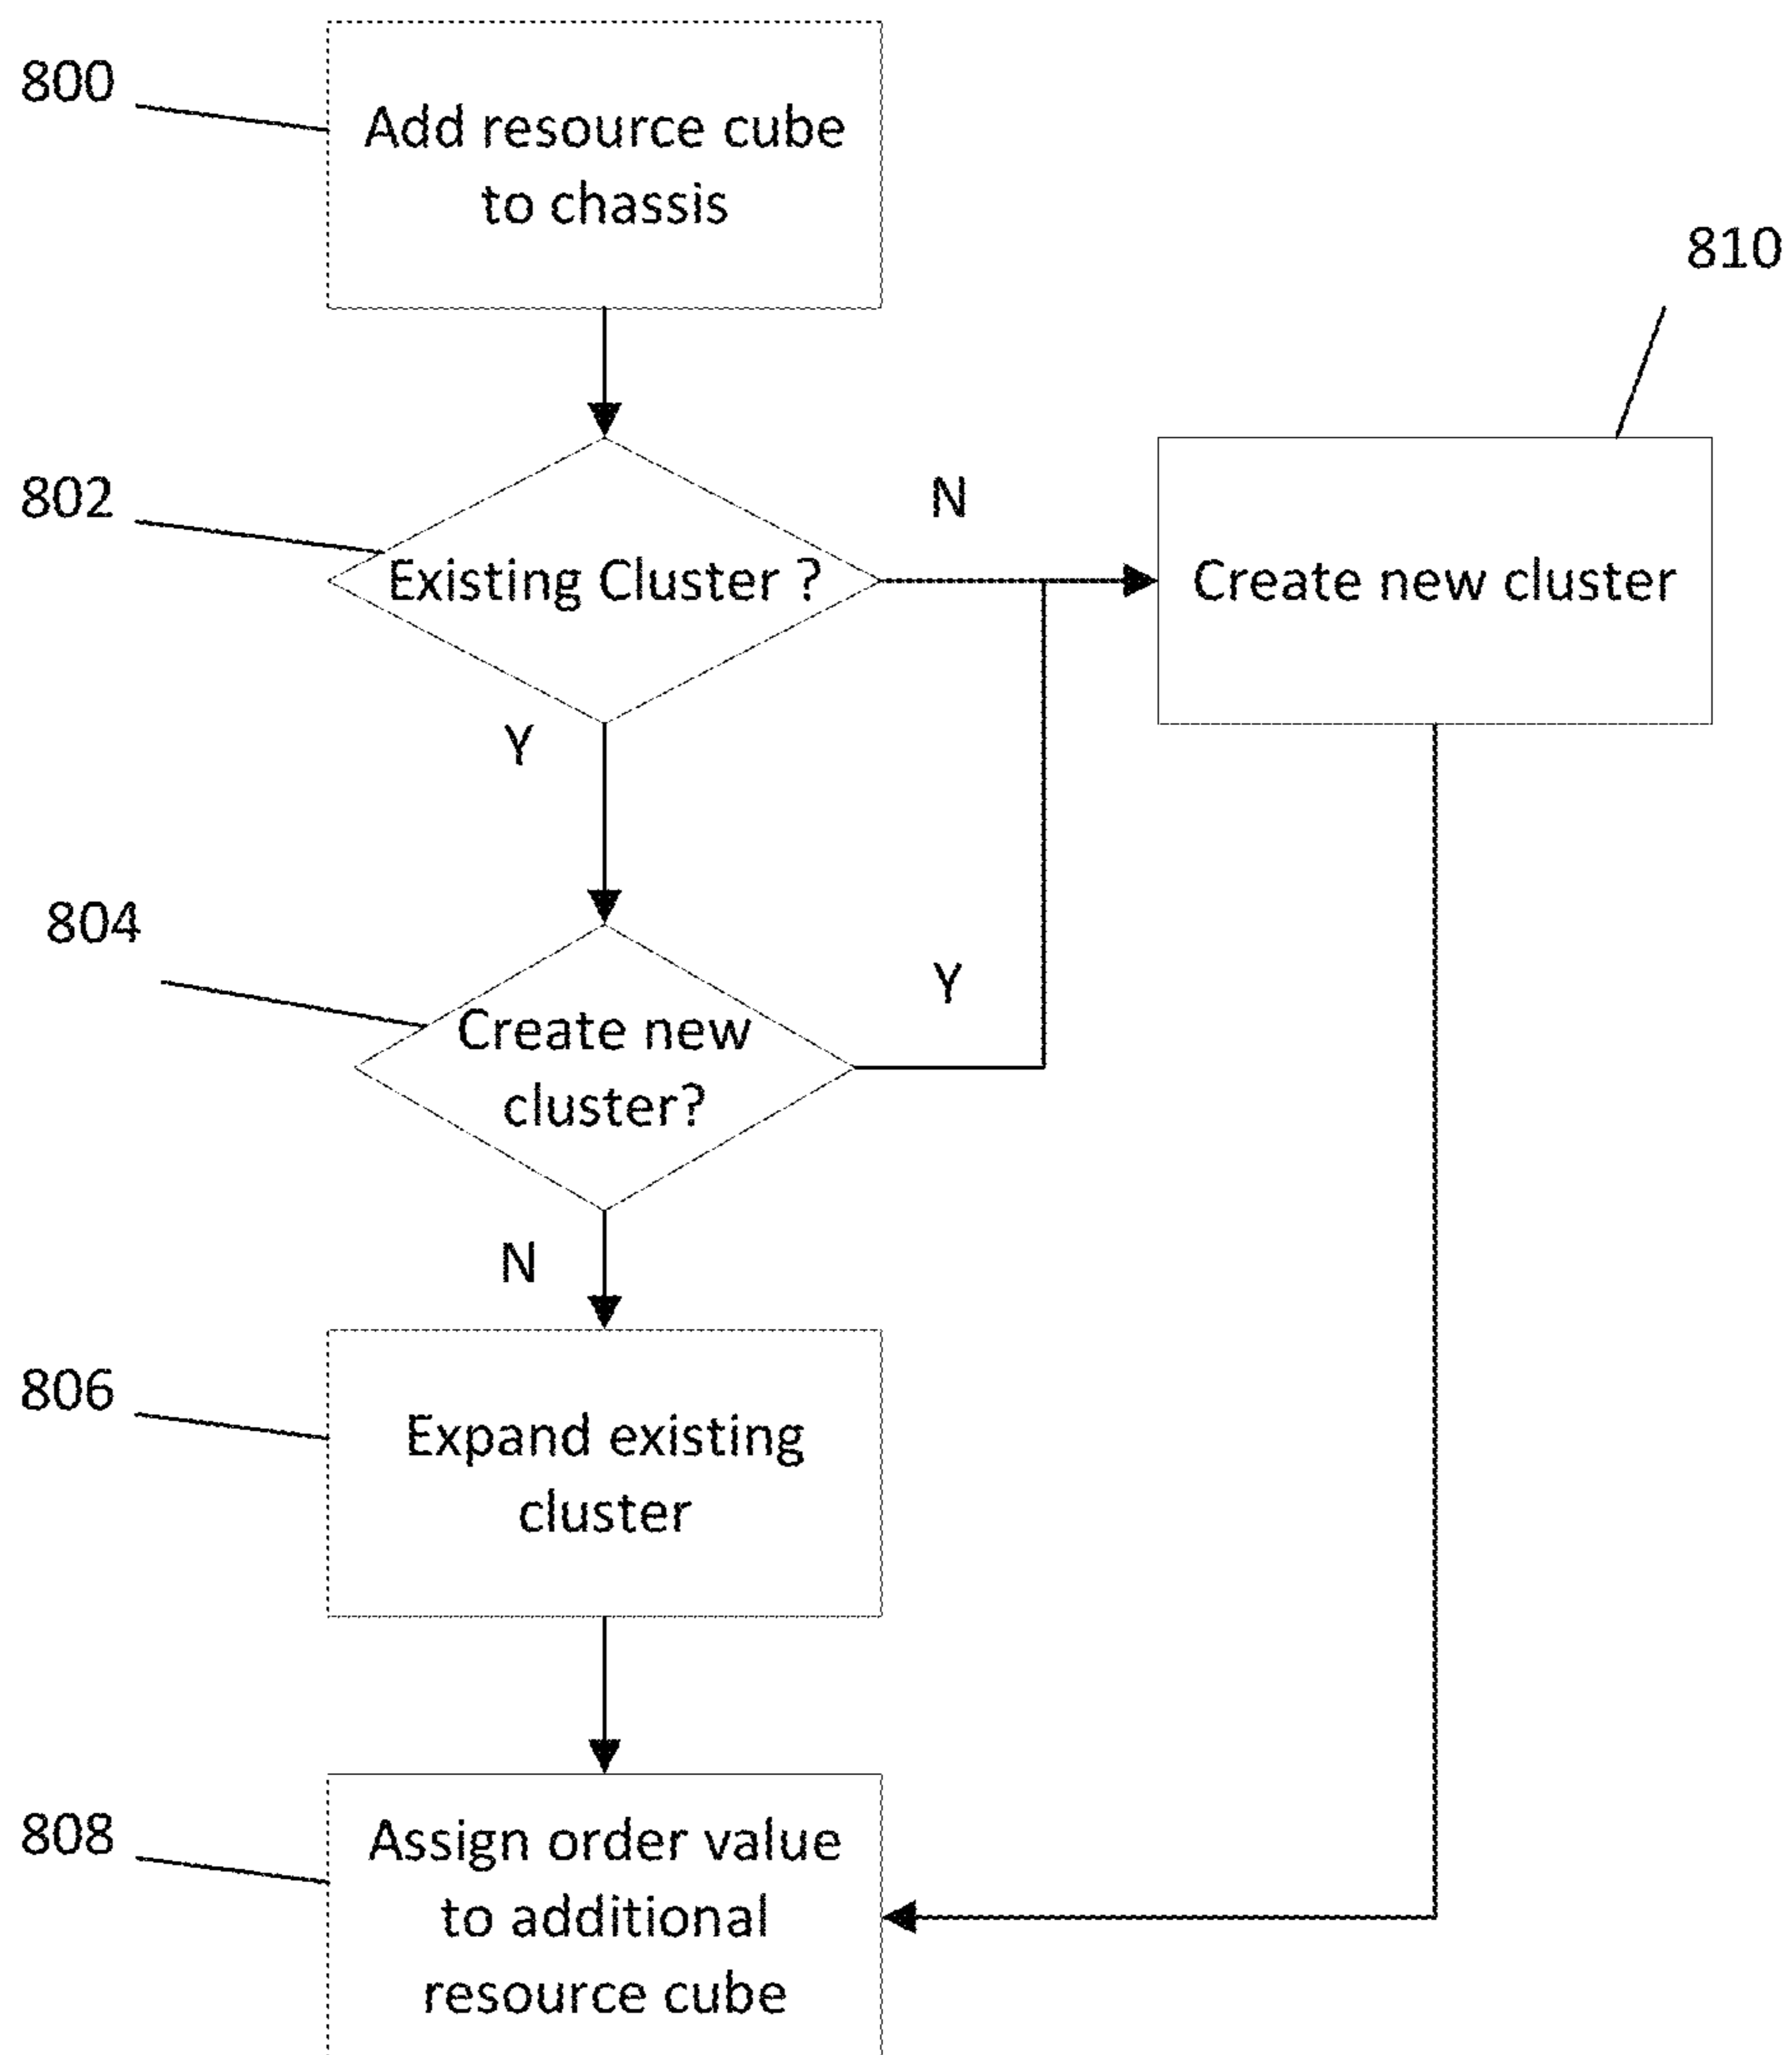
800

Add resource cube to chassis

810

802

N

Existing Cluster ?

Create new cluster

Y

804

Y

Create new cluster?

N

806

Expand existing cluster

808

Assign order value to additional resource cube